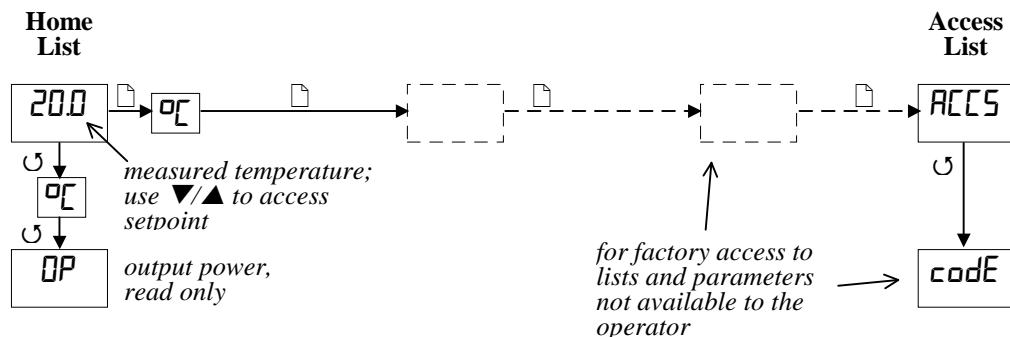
Home List

Access List

20.0

°C

ACCS

°C

measured temperature; use ▼/▲ to access setpoint

OP

output power, read only

for factory access to lists and parameters not available to the operator

codE